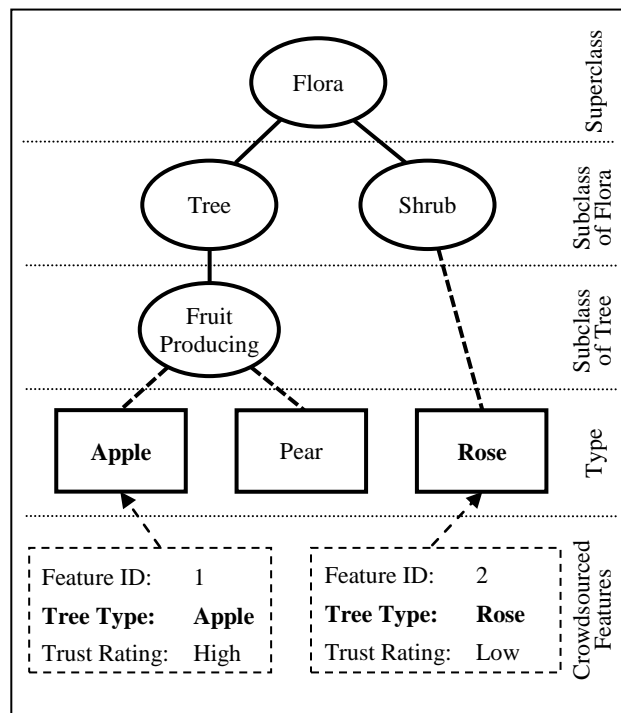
Flora

Superclass

Tree

Shrub

Subclass of Flora

Fruit Producing

Subclass of Tree

Apple

Pear

Rose

Type

Feature ID: 1
Tree Type: Apple
Trust Rating: High

Feature ID: 2
Tree Type: Rose
Trust Rating: Low

Crowdsourced Features